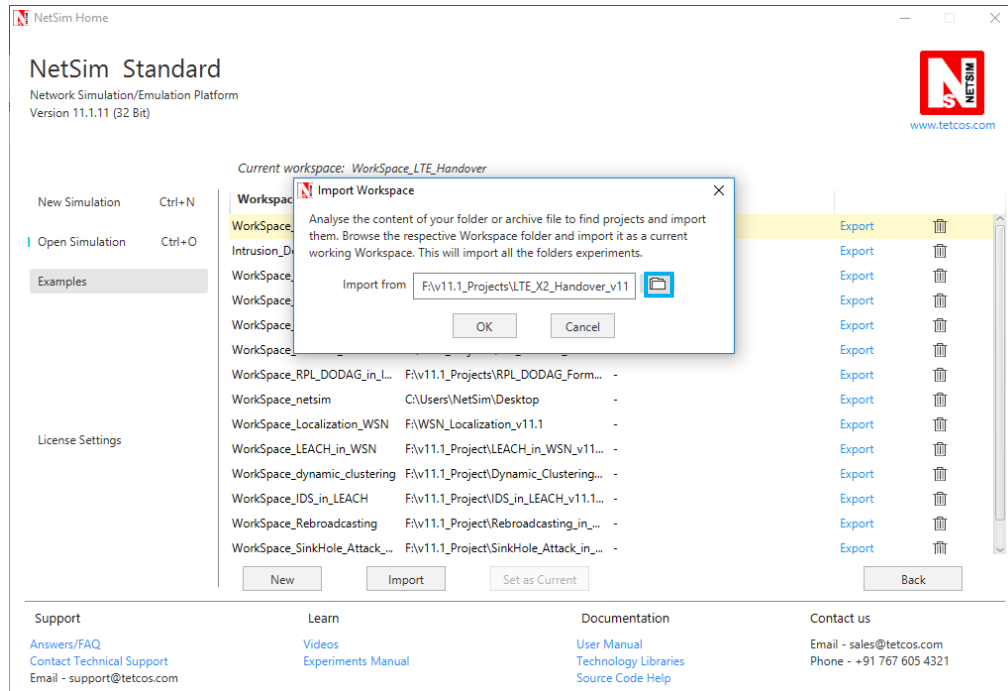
NetSim Home

NetSim Standard
Network Simulation/Emulation Platform
Version 11.1.11 (32 Bit)

NETSIM
www.tetcos.com

Current workspace: WorkSpace_LTE_Handover

New Simulation Ctrl+N
Open Simulation Ctrl+O
Examples

License Settings

Import Workspace

Analyse the content of your folder or archive file to find projects and import them. Browse the respective Workspace folder and import it as a current working Workspace. This will import all the folders experiments.

Import from F:\v11.1_Projects\LTE_X2_Handover_v11

OK Cancel

| Workspac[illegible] | | | | |
|---|---|---|---|---|
| WorkSpace_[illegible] | | | Export | |
| Intrusion_D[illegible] | | | Export | |
| WorkSpace_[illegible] | | | Export | |
| WorkSpace_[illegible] | | | Export | |
| WorkSpace_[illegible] | | | Export | |
| WorkSpace_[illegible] | | | Export | |
| WorkSpace_RPL_DODAG_in_l... | F:\v11.1_Projects\RPL_DODAG_Form... | - | Export | |
| WorkSpace_netsim | C:\Users\NetSim\Desktop | - | Export | |
| WorkSpace_Localization_WSN | F:\WSN_Localization_v11.1 | - | Export | |
| WorkSpace_LEACH_in_WSN | F:\v11.1_Project\LEACH_in_WSN_v11... | - | Export | |
| WorkSpace_dynamic_clustering | F:\v11.1_Project\Dynamic_Clustering... | - | Export | |
| WorkSpace_IDS_in_LEACH | F:\v11.1_Project\IDS_in_LEACH_v11.1... | - | Export | |
| WorkSpace_Rebroadcasting | F:\v11.1_Project\Rebroadcasting_in_... | - | Export | |
| WorkSpace_SinkHole_Attack_... | F:\v11.1_Project\SinkHole_Attack_in_... | - | Export | |

New Import Set as Current Back

Support
Answers/FAQ
Contact Technical Support
Email - support@tetcos.com

Learn
Videos
Experiments Manual

Documentation
User Manual
Technology Libraries
Source Code Help

Contact us
Email - sales@tetcos.com
Phone - +91 767 605 4321